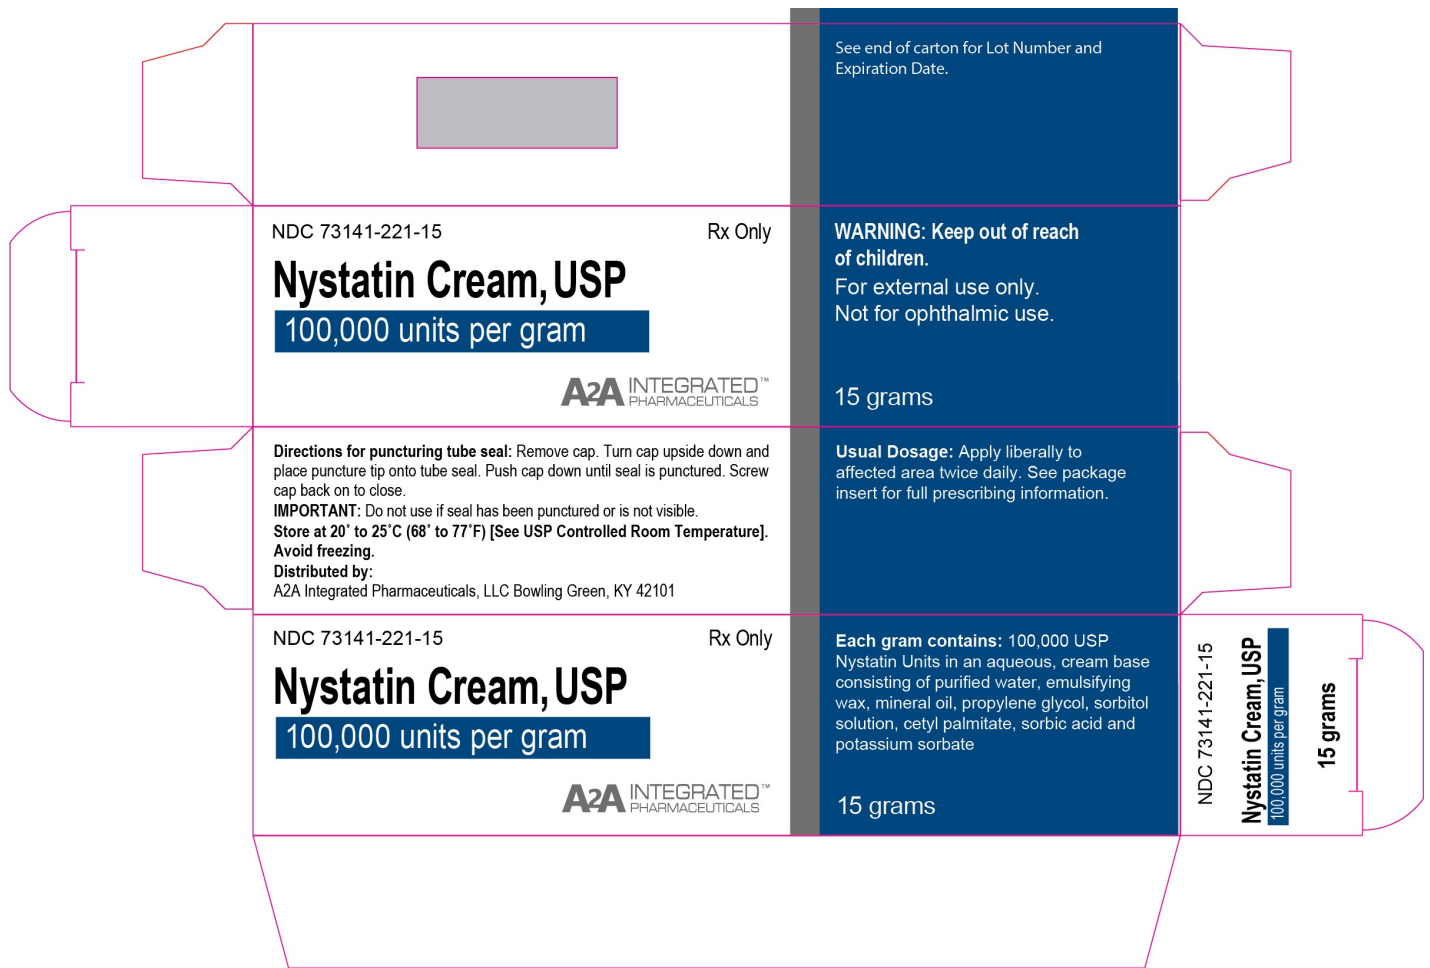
See end of carton for Lot Number and Expiration Date.

NDC 73141-221-15

Rx Only

Nystatin Cream, USP

100,000 units per gram

A2A INTEGRATED™ PHARMACEUTICALS

WARNING: Keep out of reach of children.

For external use only.

Not for ophthalmic use.

15 grams

Directions for puncturing tube seal: Remove cap. Turn cap upside down and place puncture tip onto tube seal. Push cap down until seal is punctured. Screw cap back on to close.

IMPORTANT: Do not use if seal has been punctured or is not visible.

Store at 20° to 25°C (68° to 77°F) [See USP Controlled Room Temperature].

Avoid freezing.

Distributed by:

A2A Integrated Pharmaceuticals, LLC Bowling Green, KY 42101

Usual Dosage: Apply liberally to affected area twice daily. See package insert for full prescribing information.

NDC 73141-221-15

Rx Only

Nystatin Cream, USP

100,000 units per gram

A2A INTEGRATED™ PHARMACEUTICALS

Each gram contains: 100,000 USP Nystatin Units in an aqueous, cream base consisting of purified water, emulsifying wax, mineral oil, propylene glycol, sorbitol solution, cetyl palmitate, sorbic acid and potassium sorbate

15 grams

NDC 73141-221-15

Nystatin Cream, USP

100,000 units per gram

15 grams